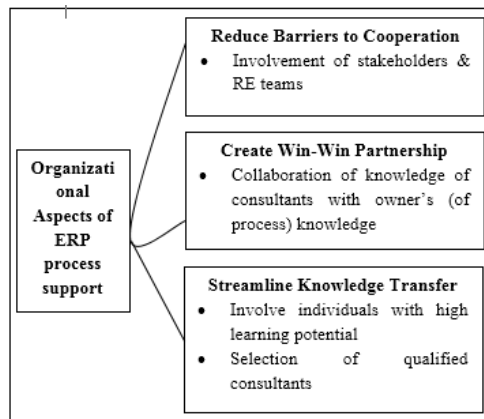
Organizational Aspects of ERP process support

Reduce Barriers to Cooperation
- Involvement of stakeholders & RE teams

Create Win-Win Partnership
- Collaboration of knowledge of consultants with owner's (of process) knowledge

Streamline Knowledge Transfer
- Involve individuals with high learning potential
- Selection of qualified consultants